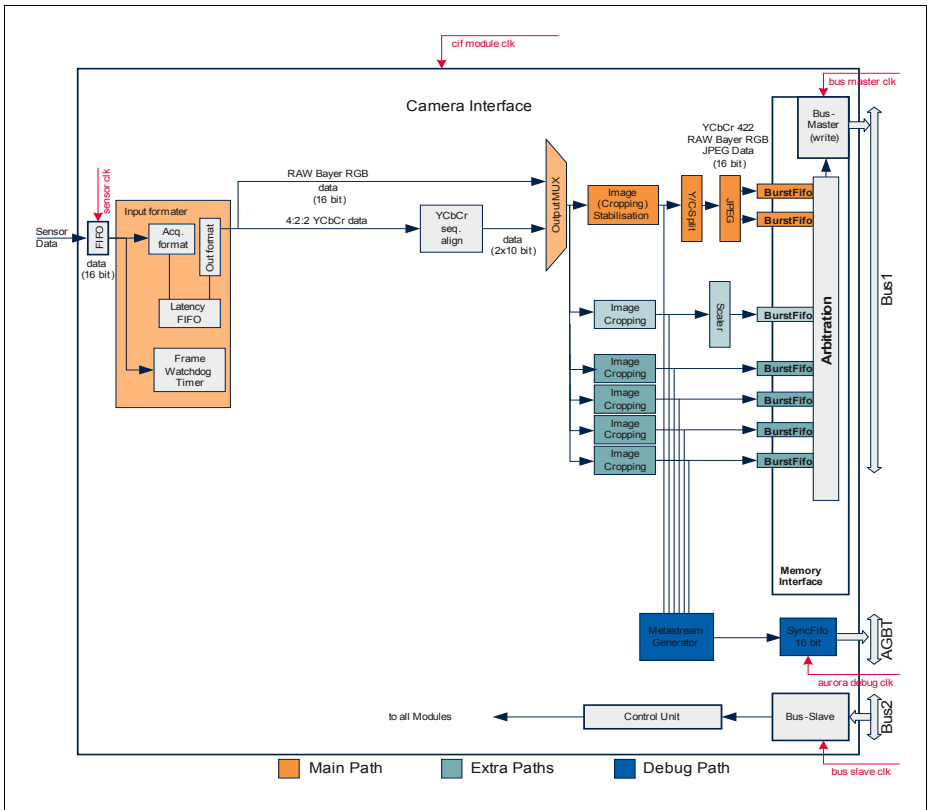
cif module clk

Camera Interface

bus master clk

Bus-Master (write)

YCbCr 422
RAW Bayer RGB
JPEG Data
(16 bit)

sensor clk

Sensor Data

FIFO

data (16 bit)

Input formater

Acq. format

Out format

Latency FIFO

Frame Watchdog Timer

RAW Bayer RGB data (16 bit)

4:2:2 YCbCr data

YCbCr seq. align

data (2x10 bit)

OutputMUX

Image (Cropping) Stabilisation

Y/C Split

JPEG

BurstFifo

BurstFifo

Image Cropping

Scaler

BurstFifo

Image Cropping

BurstFifo

Image Cropping

BurstFifo

Image Cropping

BurstFifo

Image Cropping

BurstFifo

Arbitration

Bus1

Memory Interface

Metastream Generator

SyncFifo 16 bit

AGBT

aurora debug clk

to all Modules

Control Unit

Bus-Slave

Bus2

bus slave clk

Main Path

Extra Paths

Debug Path